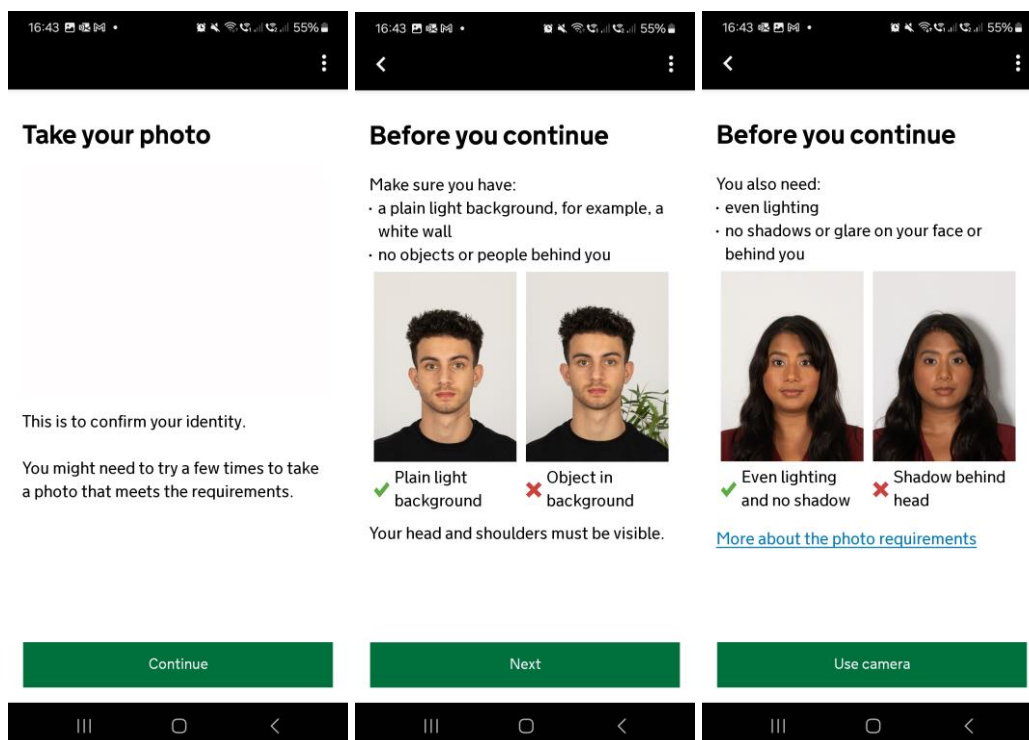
16:43 55%

Take your photo

This is to confirm your identity.

You might need to try a few times to take a photo that meets the requirements.

Continue

16:43 55%

Before you continue

Make sure you have:
· a plain light background, for example, a white wall
· no objects or people behind you

Plain light background

Object in background

Your head and shoulders must be visible.

Next

16:43 55%

Before you continue

You also need:
· even lighting
· no shadows or glare on your face or behind you

Even lighting and no shadow

Shadow behind head

More about the photo requirements

Use camera